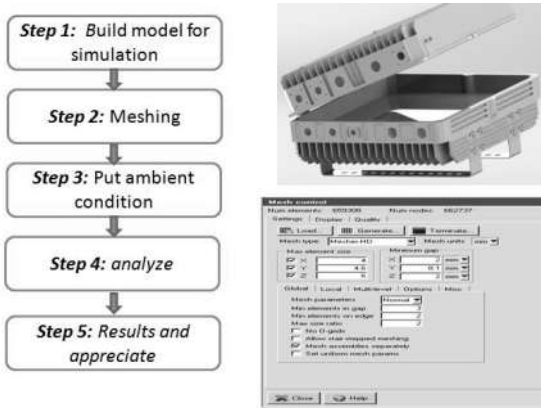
Step 1: Build model for simulation

Step 2: Meshing

Step 3: Put ambient condition

Step 4: analyze

Step 5: Results and appreciate

Mesh control
Num elements: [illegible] Num nodes: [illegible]
Settings | Display | Quality
Load... Generate... Terminate...
Mesh type: Mesher-HD Mesh units: mm
Max element size Minimum gap
X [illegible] X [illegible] mm
Y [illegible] Y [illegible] mm
Z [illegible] Z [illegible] mm
Global | Local | Multilevel | Options | Misc
Mesh parameters Normal
Min elements in gap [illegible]
Min elements on edge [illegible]
Max size ratio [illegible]
No O-grids
Allow stair-stepped meshing
Mesh assemblies separately
Set uniform mesh params
Close Help